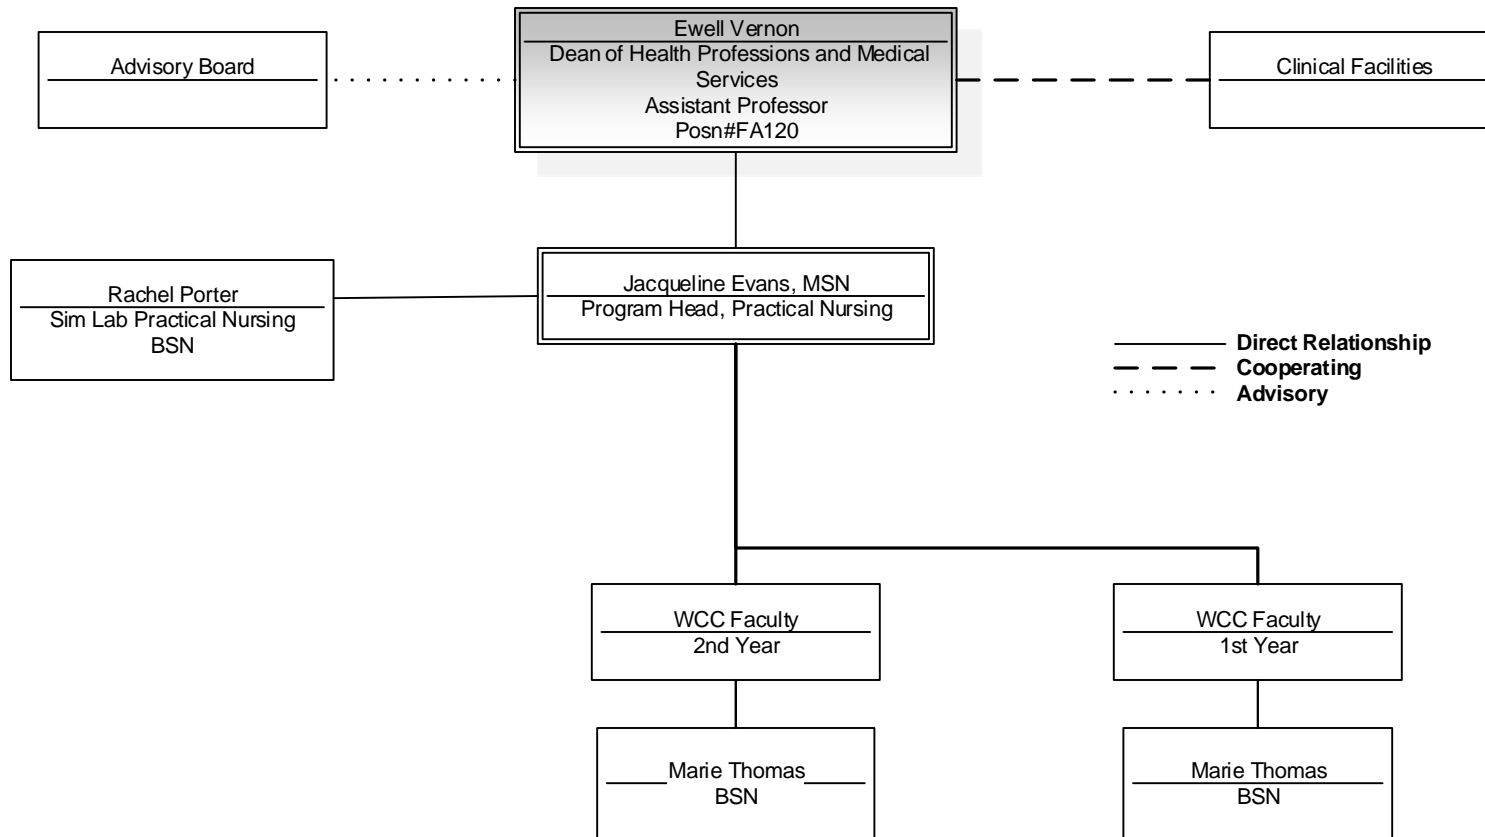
Advisory Board

Ewell Vernon
Dean of Health Professions and Medical Services
Assistant Professor
Posn#FA120

Clinical Facilities

Rachel Porter
Sim Lab Practical Nursing
BSN

Jacqueline Evans, MSN
Program Head, Practical Nursing

Direct Relationship
Cooperating
Advisory

WCC Faculty
2nd Year

WCC Faculty
1st Year

Marie Thomas
BSN

Marie Thomas
BSN